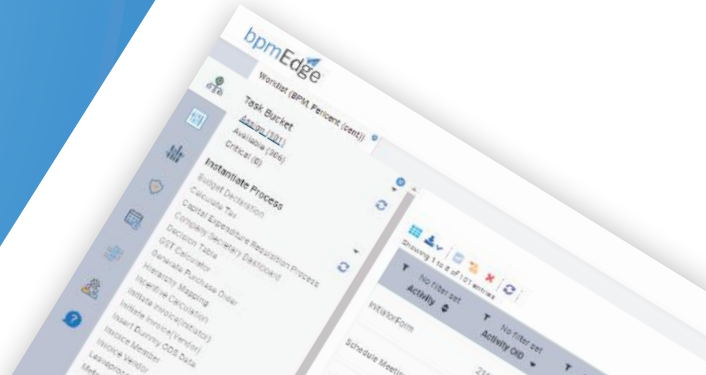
bpmEdge

Worklist (BPM, Percent (cent))

Task Bucket
Assign (501)
Available (304)
Critical (0)

Instantiate Process
Budget Declaration
Calculate Tax
Capital Expenditure Requisition Process
Company Secretary Dashboard
Decision Table
GST Calculator
Generate Purchase Order
Hierarchy Mapping
Incentive Calculation
Initiate Invoice(Vendor)
Initiate Invoice(Initiator)
Insert Dummy CDS Data
Invoice Monitor
Invoice Vendor
Leave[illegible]

Showing 1 to 8 of 101 entries

No filter set
Activity

No filter set
Activity OID

InitiatorForm

Schedule Meeting

21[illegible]